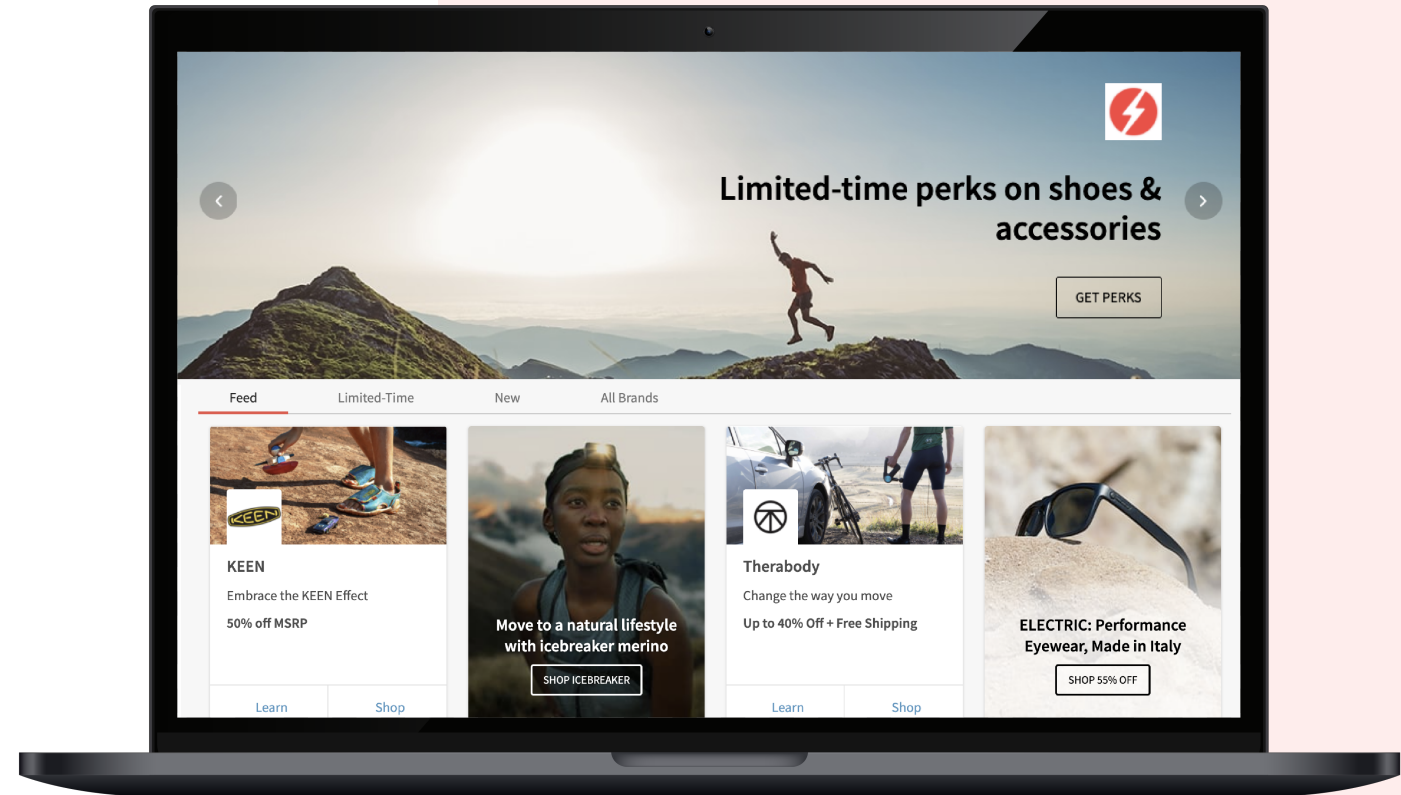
Limited-time perks on shoes & accessories

GET PERKS

Feed
Limited-Time
New
All Brands

KEEN

KEEN
Embrace the KEEN Effect
50% off MSRP
Learn
Shop

Move to a natural lifestyle with icebreaker merino
SHOP ICEBREAKER

Therabody
Change the way you move
Up to 40% Off + Free Shipping
Learn
Shop

ELECTRIC: Performance Eyewear, Made in Italy
SHOP 55% OFF